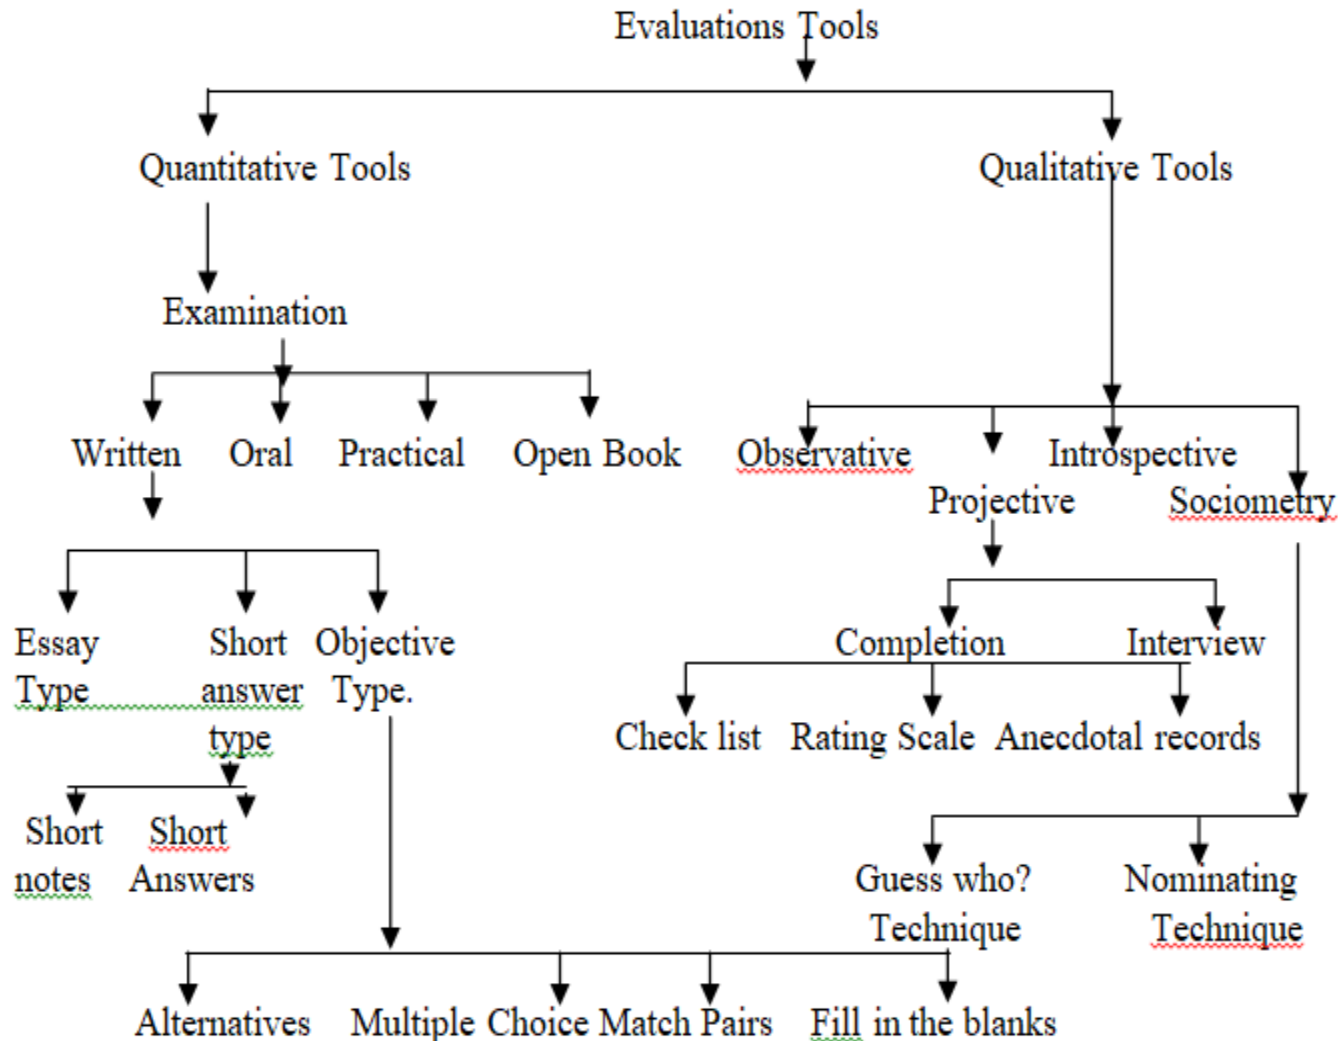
Evaluations Tools

Quantitative Tools

Qualitative Tools

Examination

Written

Oral

Practical

Open Book

Observative

Introspective

Projective

Sociometry

Essay Type

Short answer type

Objective Type.

Completion

Interview

Check list

Rating Scale

Anecdotal records

Short notes

Short Answers

Guess who? Technique

Nominating Technique

Alternatives

Multiple Choice

Match Pairs

Fill in the blanks